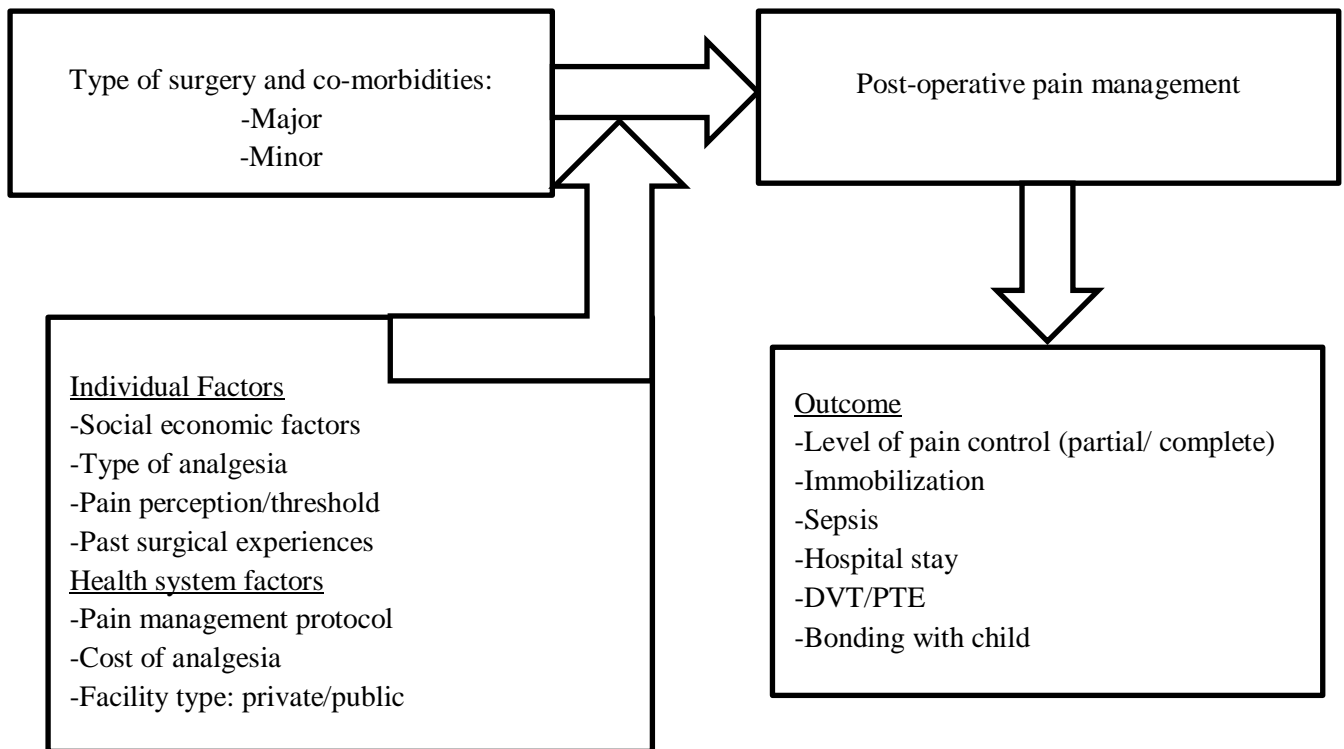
Type of surgery and co-morbidities:
-Major
-Minor

Post-operative pain management

Individual Factors
-Social economic factors
-Type of analgesia
-Pain perception/threshold
-Past surgical experiences
Health system factors
-Pain management protocol
-Cost of analgesia
-Facility type: private/public

Outcome
-Level of pain control (partial/ complete)
-Immobilization
-Sepsis
-Hospital stay
-DVT/PTE
-Bonding with child